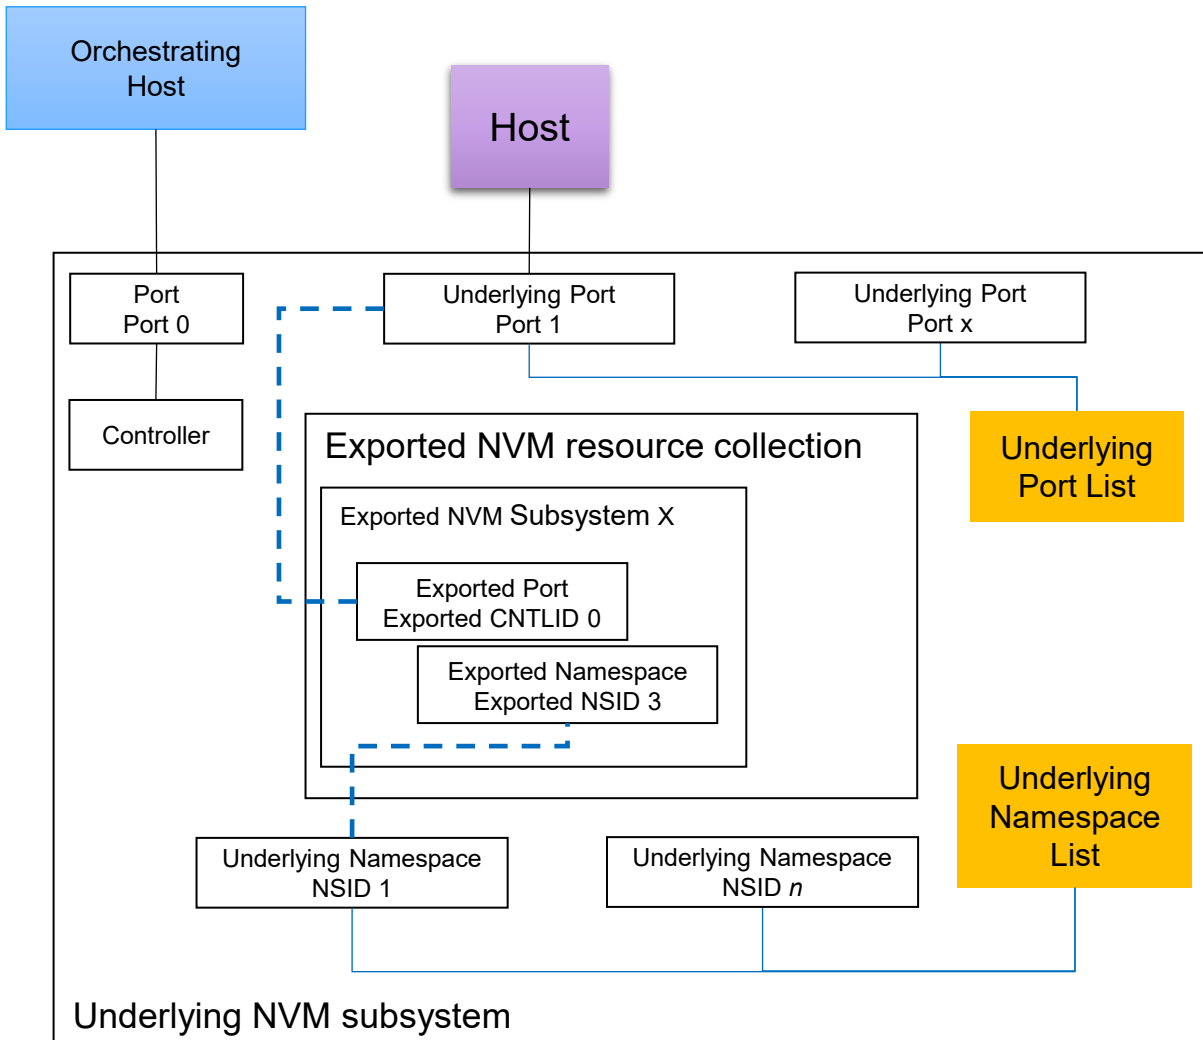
Orchestrating Host

Host

Port
Port 0

Underlying Port
Port 1

Underlying Port
Port x

Controller

Exported NVM resource collection

Underlying Port List

Exported NVM Subsystem X

Exported Port
Exported CNTLID 0

Exported Namespace
Exported NSID 3

Underlying Namespace List

Underlying Namespace
NSID 1

Underlying Namespace
NSID *n*

Underlying NVM subsystem